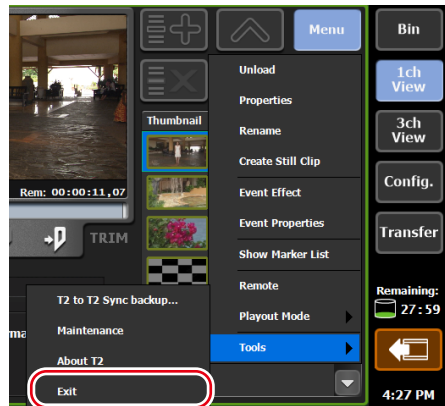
Menu

Bin

1ch View

3ch View

Config.

Transfer

Remaining:

27:59

4:27 PM

Thumbnail

Rem: 00:00:11,07

TRIM

Unload

Properties

Rename

Create Still Clip

Event Effect

Event Properties

Show Marker List

Remote

Playout Mode

Tools

T2 to T2 Sync backup...

Maintenance

About T2

Exit

ma